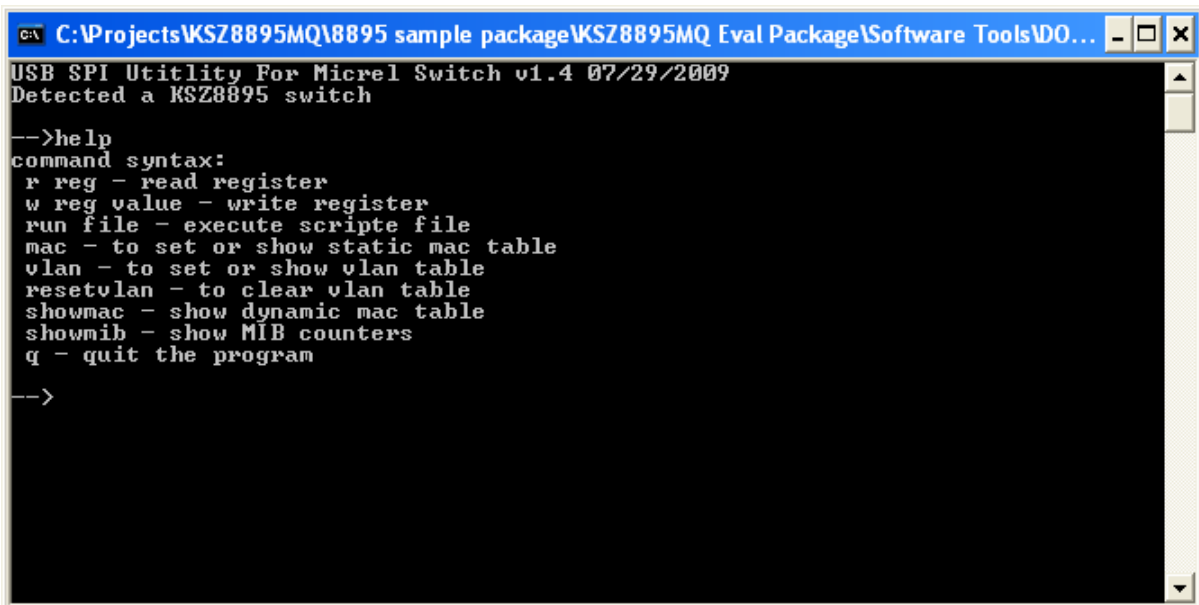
C:\Projects\KSZ8895MQ\8895 sample package\KSZ8895MQ Eval Package\Software Tools\DO...

USB SPI Utitlity For Micrel Switch v1.4 07/29/2009
Detected a KSZ8895 switch

-->help
command syntax:
 r reg - read register
 w reg value - write register
 run file - execute scripte file
 mac - to set or show static mac table
 vlan - to set or show vlan table
 resetvlan - to clear vlan table
 showmac - show dynamic mac table
 showmib - show MIB counters
 q - quit the program

-->